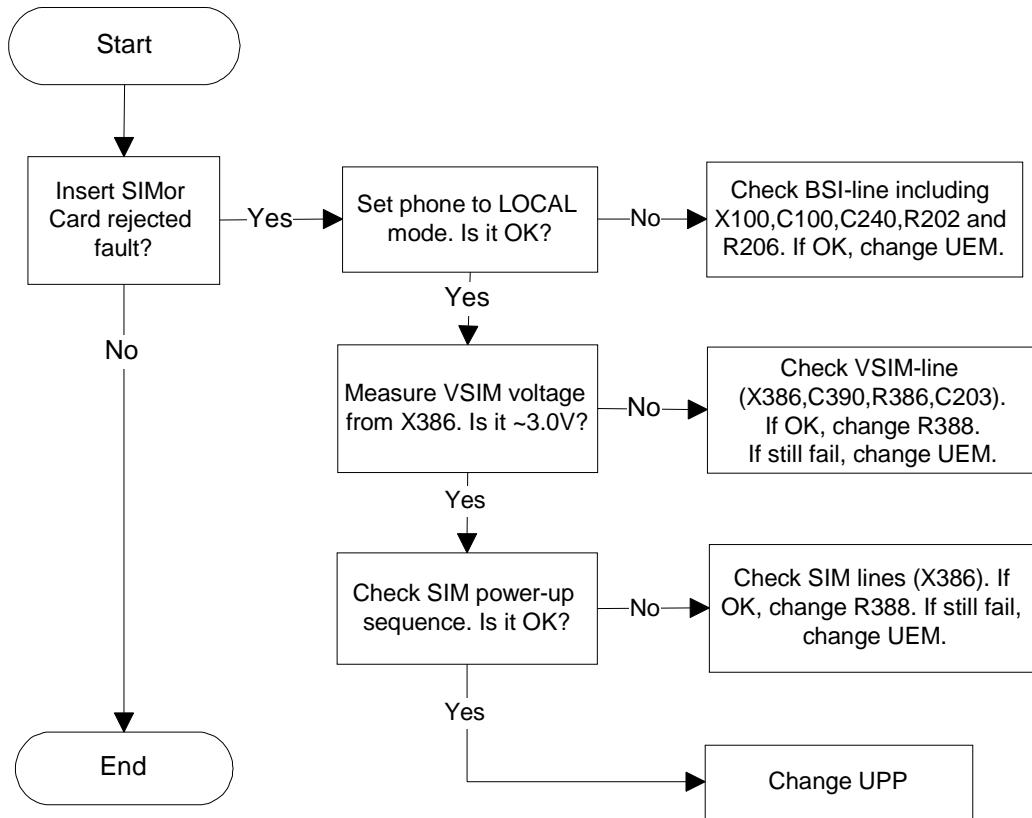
Start

Insert SIMor Card rejected fault?

Yes

Set phone to LOCAL mode. Is it OK?

No

Check BSI-line including X100,C100,C240,R202 and R206. If OK, change UEM.

Yes

No

Measure VSIM voltage from X386. Is it ~3.0V?

No

Check VSIM-line (X386,C390,R386,C203). If OK, change R388. If still fail, change UEM.

Yes

Check SIM power-up sequence. Is it OK?

No

Check SIM lines (X386). If OK, change R388. If still fail, change UEM.

Yes

End

Change UPP